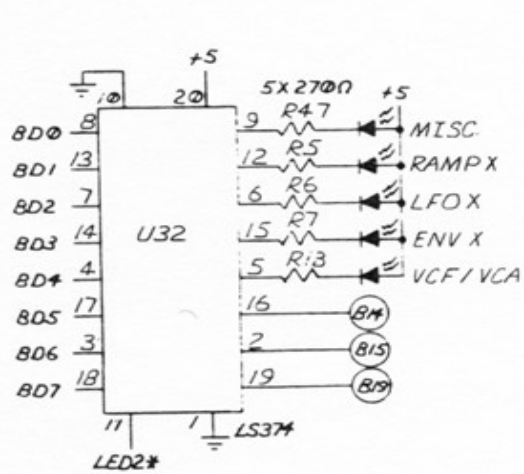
+5

10

20

5X270Ω

+5

BD0 8

9 R47

MISC.

BD1 13

12 R5

RAMP X

BD2 7

6 R6

LFO X

BD3 14

U32

15 R7

ENV X

BD4 4

5 R13

VCF / VCA

BD5 17

16

B14

BD6 3

2

B15

BD7 18

19

B19

11

1

LS374

LED2*